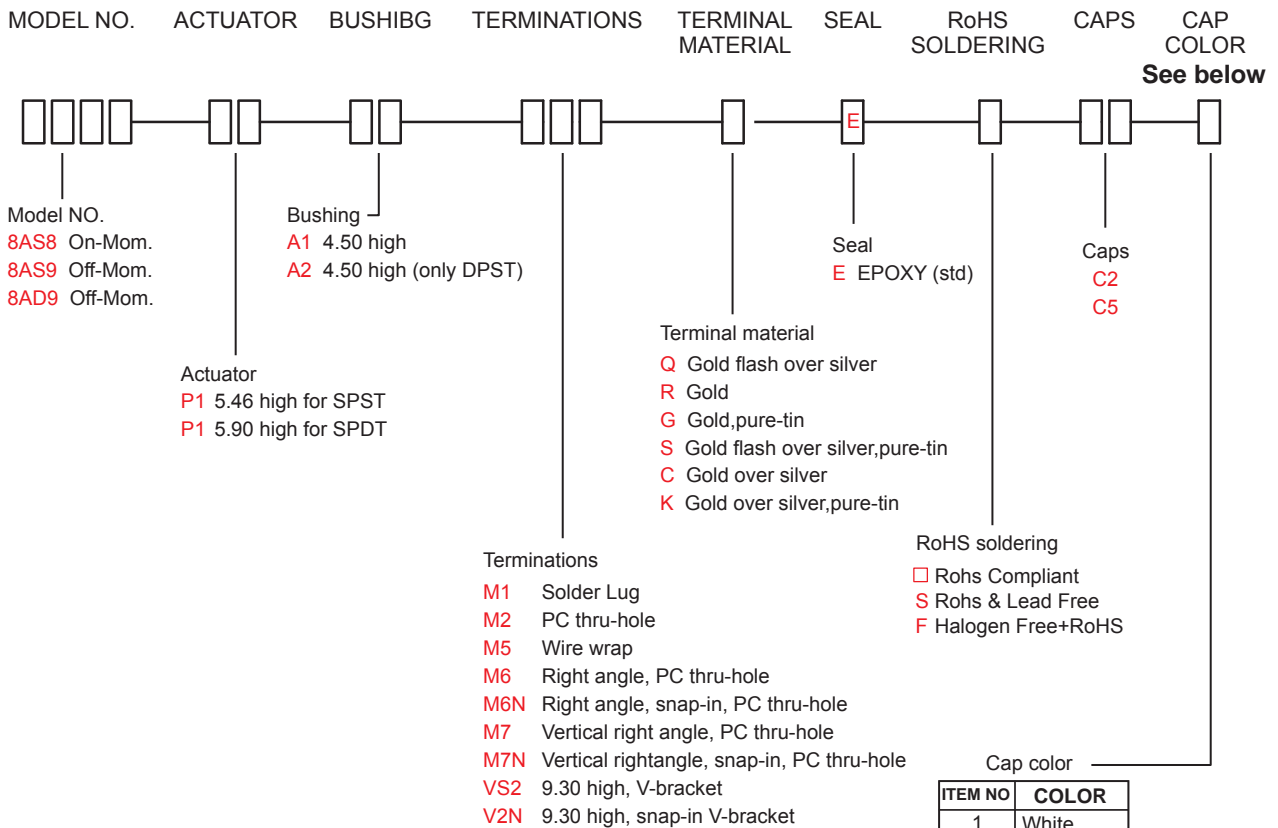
MODEL NO. ACTUATOR BUSHIBG TERMINATIONS TERMINAL MATERIAL SEAL RoHS SOLDERING CAPS CAP COLOR

See below

E

Model NO.
8AS8 On-Mom.
8AS9 Off-Mom.
8AD9 Off-Mom.

Bushing
A1 4.50 high
A2 4.50 high (only DPST)

Seal
E EPOXY (std)

Caps
C2
C5

Actuator
P1 5.46 high for SPST
P1 5.90 high for SPDT

Terminal material
Q Gold flash over silver
R Gold
G Gold,pure-tin
S Gold flash over silver,pure-tin
C Gold over silver
K Gold over silver,pure-tin

Terminations
M1 Solder Lug
M2 PC thru-hole
M5 Wire wrap
M6 Right angle, PC thru-hole
M6N Right angle, snap-in, PC thru-hole
M7 Vertical right angle, PC thru-hole
M7N Vertical rightangle, snap-in, PC thru-hole
VS2 9.30 high, V-bracket
V2N 9.30 high, snap-in V-bracket

RoHS soldering
□ Rohs Compliant
S Rohs & Lead Free
F Halogen Free+RoHS

Cap color

| ITEM NO | COLOR |
|---|---|
| 1 | White |